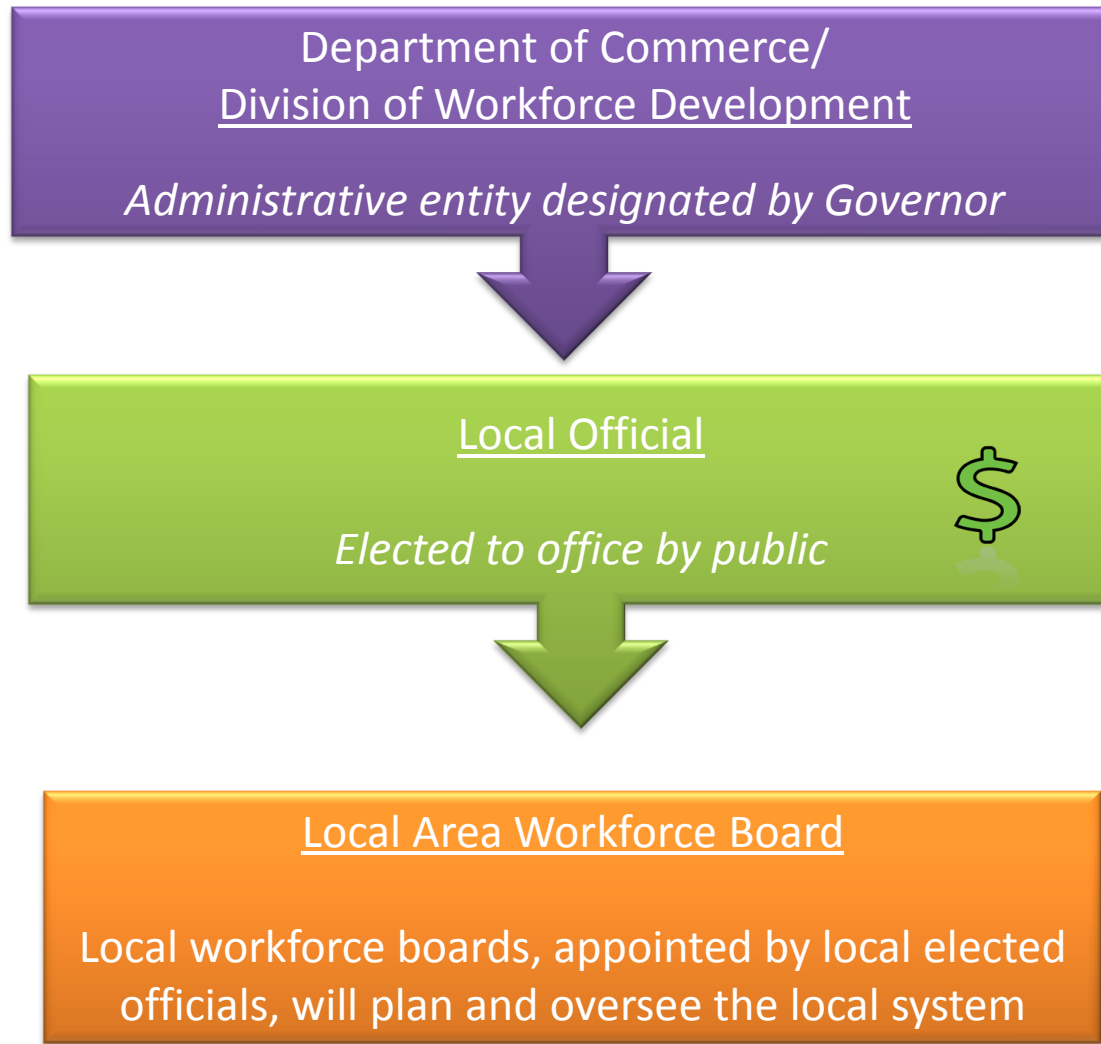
Department of Commerce/
Division of Workforce Development

Administrative entity designated by Governor

Local Official

$

Elected to office by public

Local Area Workforce Board

Local workforce boards, appointed by local elected officials, will plan and oversee the local system